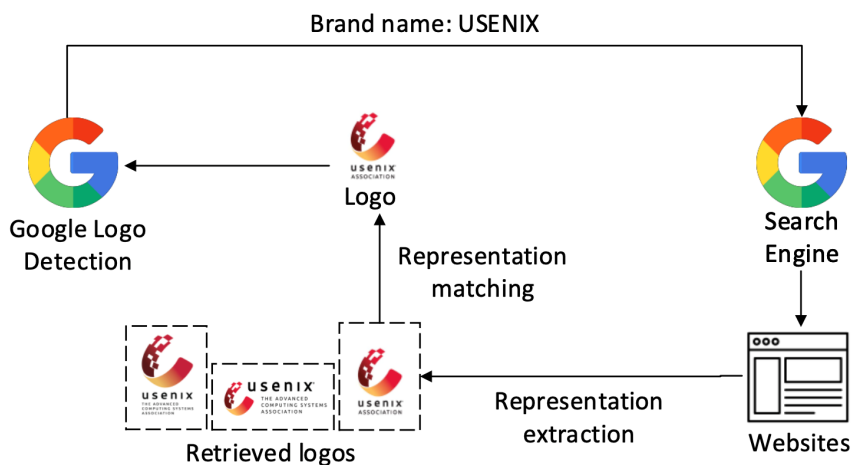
Brand name: USENIX

Google Logo Detection

usenix ASSOCIATION

Logo

Search Engine

Representation matching

usenix THE ADVANCED COMPUTING SYSTEMS ASSOCIATION

usenix THE ADVANCED COMPUTING SYSTEMS ASSOCIATION

usenix ASSOCIATION

Representation extraction

Retrieved logos

Websites